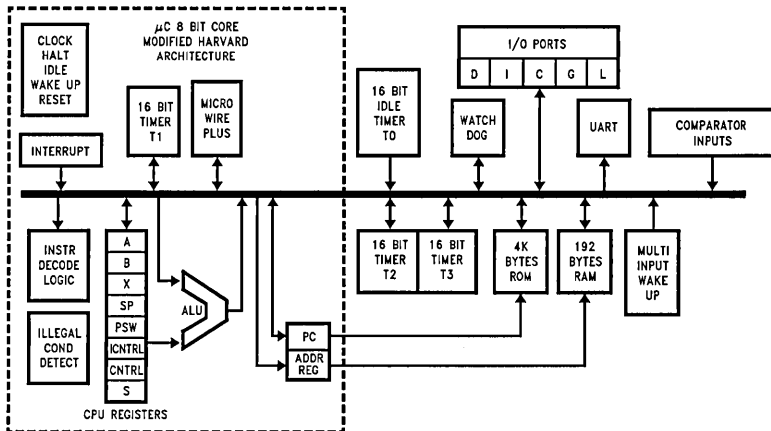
CLOCK
HALT
IDLE
WAKE UP
RESET

$\mu$C 8 BIT CORE
MODIFIED HARVARD
ARCHITECTURE

16 BIT
TIMER
T1

MICRO
WIRE
PLUS

INTERRUPT

16 BIT
IDLE
TIMER
T0

I/O PORTS

| D | I | C | G | L |
|---|---|---|---|---|

WATCH
DOG

UART

COMPARATOR
INPUTS

INSTR
DECODE
LOGIC

A
B
X
SP
PSW
ICNTRL
CNTRL
S

ALU

ILLEGAL
COND
DETECT

CPU REGISTERS

PC
ADDR
REG

16 BIT
TIMER
T2

16 BIT
TIMER
T3

4K
BYTES
ROM

192
BYTES
RAM

MULTI
INPUT
WAKE
UP